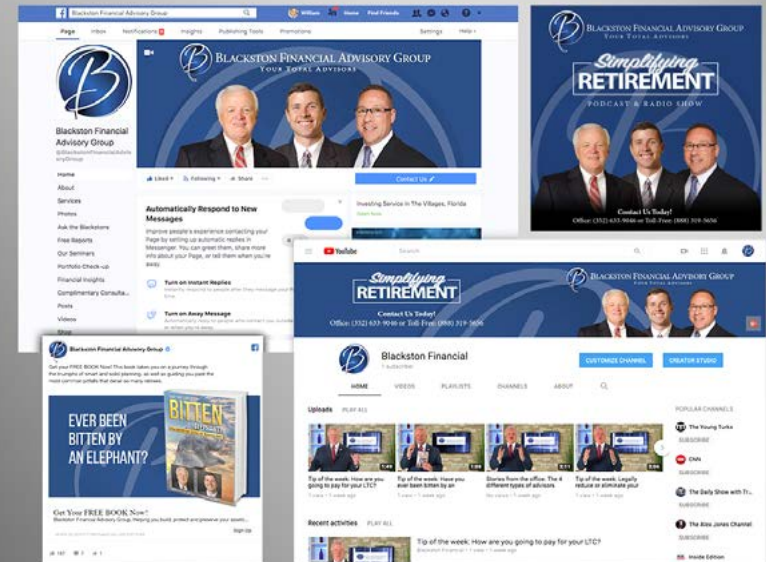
Blackston Financial Advisory Group

William Home Find Friends

Page Inbox Notifications Insights Publishing Tools Promotions Settings Help

BLACKSTON FINANCIAL ADVISORY GROUP
YOUR TOTAL ADVISORS

Blackston Financial Advisory Group
@BlackstonFinancialAdvisoryGroup

Home
About
Services
Photos
Ask the Blackstons
Free Reports
Our Seminars
Portfolio Check-up
Financial Insights
Complimentary Consulta...
Posts
Videos
Shop

Liked Following Share

Contact Us

Automatically Respond to New Messages

Turn on Instant Replies

Turn on Away Message

Investing Service in The Villages, Florida

BLACKSTON FINANCIAL ADVISORY GROUP
YOUR TOTAL ADVISORS

Simplifying
RETIREMENT
PODCAST & RADIO SHOW

Contact Us Today!
Office: (352) 633-9046 or Toll-Free: (888) 319-5656

YouTube

Simplifying
RETIREMENT
Contact Us Today!
Office: (352) 633-9046 or Toll-Free: (888) 319-5656

BLACKSTON FINANCIAL ADVISORY GROUP

Blackston Financial
1 subscriber

CUSTOMIZE CHANNEL CREATOR STUDIO

HOME VIDEOS PLAYLISTS CHANNELS ABOUT

Uploads PLAY ALL

Tip of the week: How are you going to pay for your LTC?
Tip of the week: Have you ever been bitten by an
Stories from the office: The 4 different types of advisors
Tip of the week: Legally reduce or eliminate your

Recent activities PLAY ALL

Tip of the week: How are you going to pay for your LTC?
Blackston Financial

POPULAR CHANNELS
The Young Turks
SUBSCRIBE
CNN
SUBSCRIBE
The Daily Show with Tr...
SUBSCRIBE
The Alex Jones Channel
SUBSCRIBE
Inside Edition

Blackston Financial Advisory Group

Get your FREE BOOK Now! This book takes you on a journey through the triumphs of smart and solid planning, as well as guiding you past the most common pitfalls that deter so many retirees.

EVER BEEN BITTEN BY AN ELEPHANT?

BITTEN

Get Your FREE BOOK Now!
Blackston Financial Advisory Group, Helping you build, protect and preserve your assets...

Sign Up